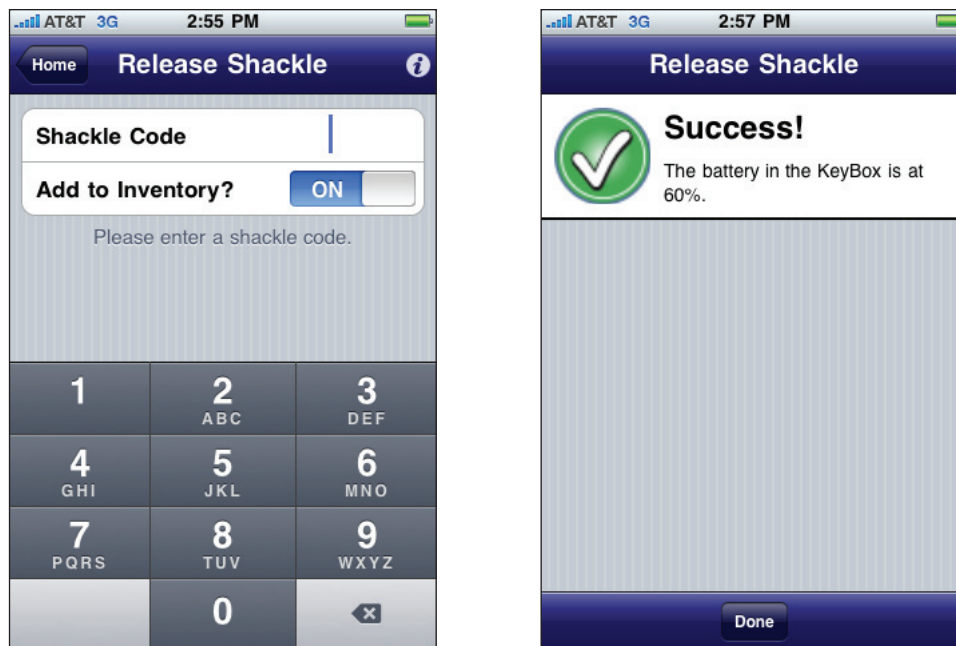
AT&T 3G 2:55 PM

Home

Release Shackle

Shackle Code

Add to Inventory? ON

Please enter a shackle code.

| 1 | 2 ABC | 3 DEF |
|---|---|---|
| 4 GHI | 5 JKL | 6 MNO |
| 7 PQRS | 8 TUV | 9 WXYZ |
| | 0 | |

AT&T 3G 2:57 PM

Release Shackle

Success!

The battery in the KeyBox is at 60%.

Done